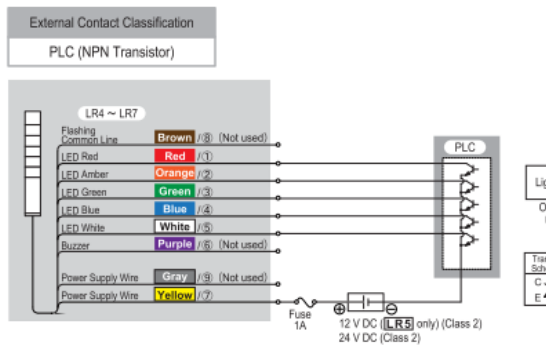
External Contact Classification

PLC (NPN Transistor)

LR4 ~ LR7

Flashing Common Line | Brown | /⑧ (Not used)
LED Red | Red | /①
LED Amber | Orange | /②
LED Green | Green | /③
LED Blue | Blue | /④
LED White | White | /⑤
Buzzer | Purple | /⑥ (Not used)

Power Supply Wire | Gray | /⑨ (Not used)
Power Supply Wire | Yellow | /⑦

PLC

Fuse 1A

⊕ ⊖

12 V DC (LR5 only) (Class 2)
24 V DC (Class 2)

Lig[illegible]

O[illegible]

Tra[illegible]
Sch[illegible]

C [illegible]
E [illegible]